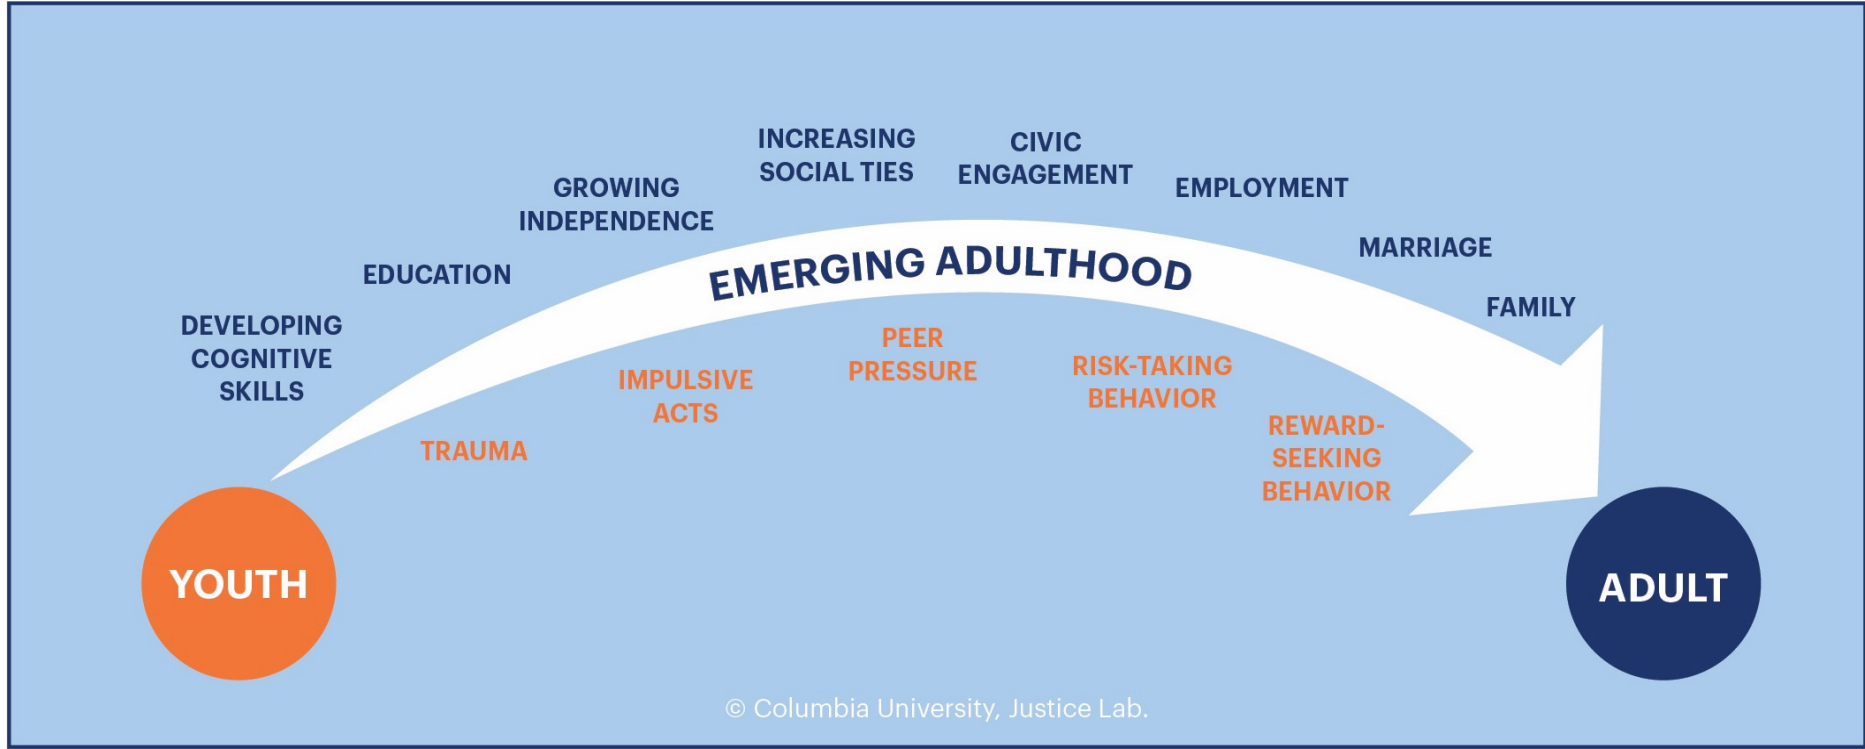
INCREASING SOCIAL TIES

CIVIC ENGAGEMENT

GROWING INDEPENDENCE

EMPLOYMENT

EDUCATION

EMERGING ADULTHOOD

MARRIAGE

DEVELOPING COGNITIVE SKILLS

FAMILY

PEER PRESSURE

IMPULSIVE ACTS

RISK-TAKING BEHAVIOR

TRAUMA

REWARD-SEEKING BEHAVIOR

YOUTH

ADULT

© Columbia University, Justice Lab.